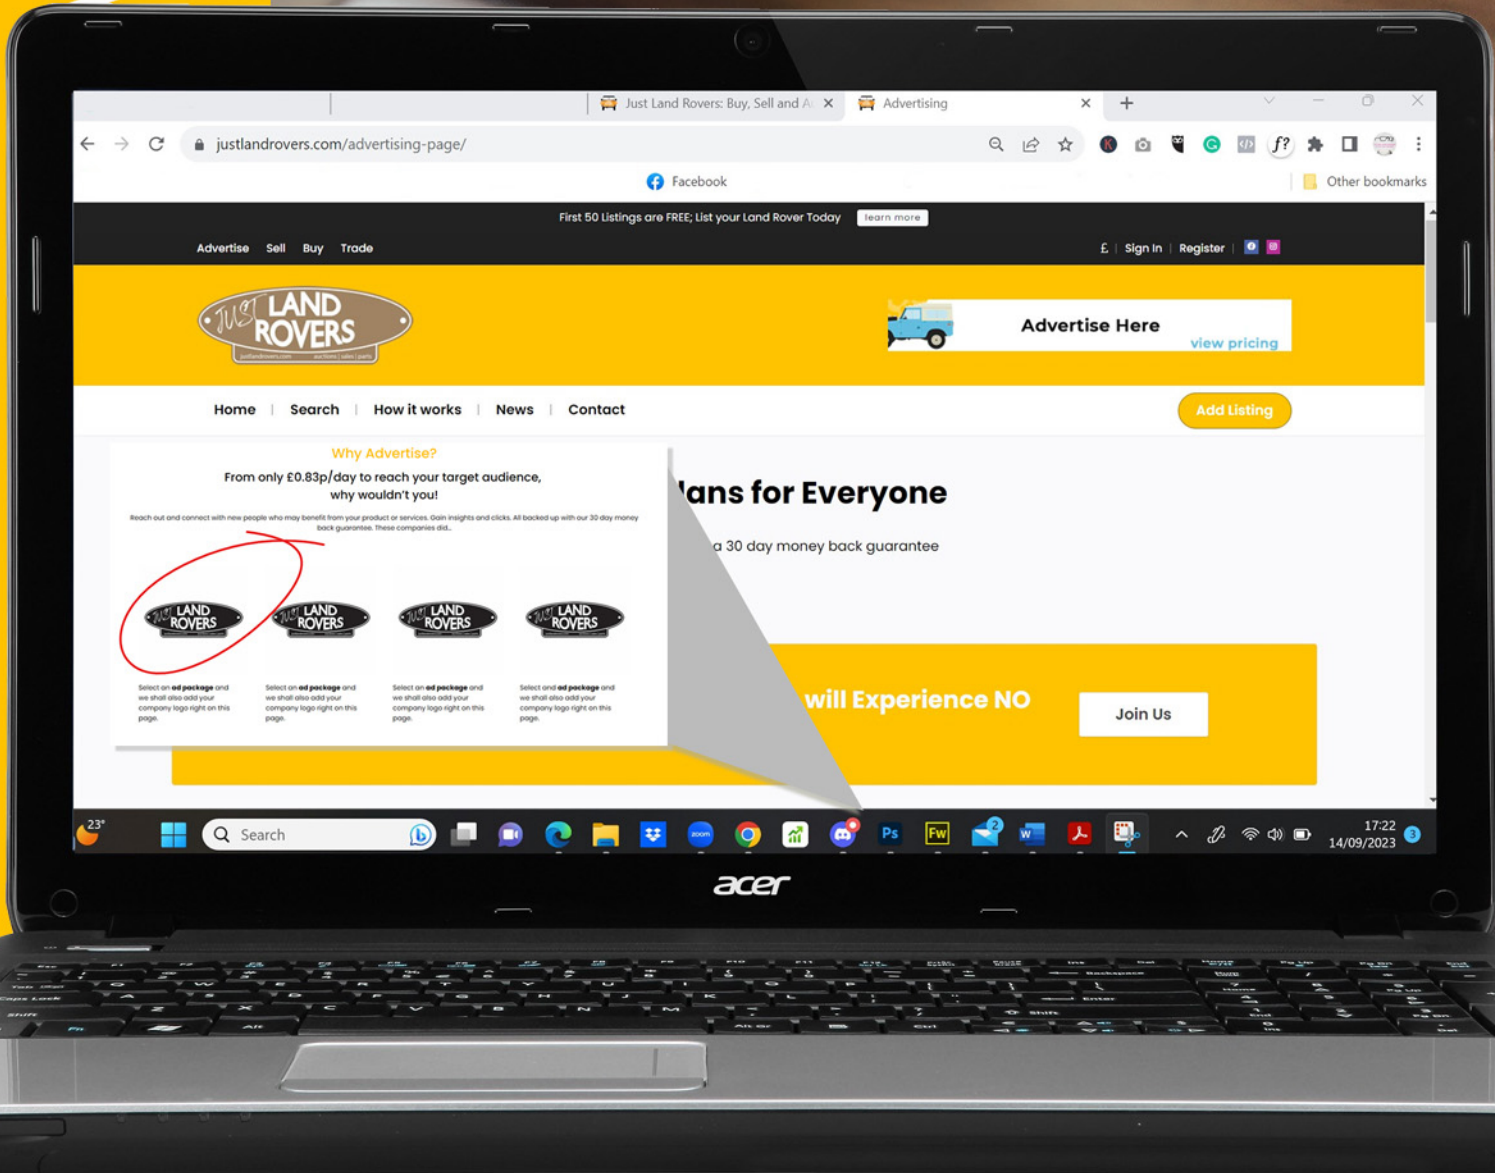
Just Land Rovers: Buy, Sell and A
Advertising

justlandrovers.com/advertising-page/

Facebook
Other bookmarks

First 50 Listings are FREE; List your Land Rover Today learn more

Advertise Sell Buy Trade
£ | Sign In | Register

JUST LAND ROVERS
justlandrovers.com auctions | sales | parts

Advertise Here
view pricing

Home | Search | How it works | News | Contact
Add Listing

Why Advertise?
From only £0.83p/day to reach your target audience, why wouldn't you!

Reach out and connect with new people who may benefit from your product or services. Gain insights and clicks. All backed up with our 30 day money back guarantee. These companies did...

JUST LAND ROVERS
JUST LAND ROVERS
JUST LAND ROVERS
JUST LAND ROVERS

Select an ad package and we shall also add your company logo right on this page.
Select an ad package and we shall also add your company logo right on this page.
Select an ad package and we shall also add your company logo right on this page.
Select and ad package and we shall also add your company logo right on this page.

lans for Everyone
a 30 day money back guarantee

will Experience NO
Join Us

23°
Search
17:22
14/09/2023

acer